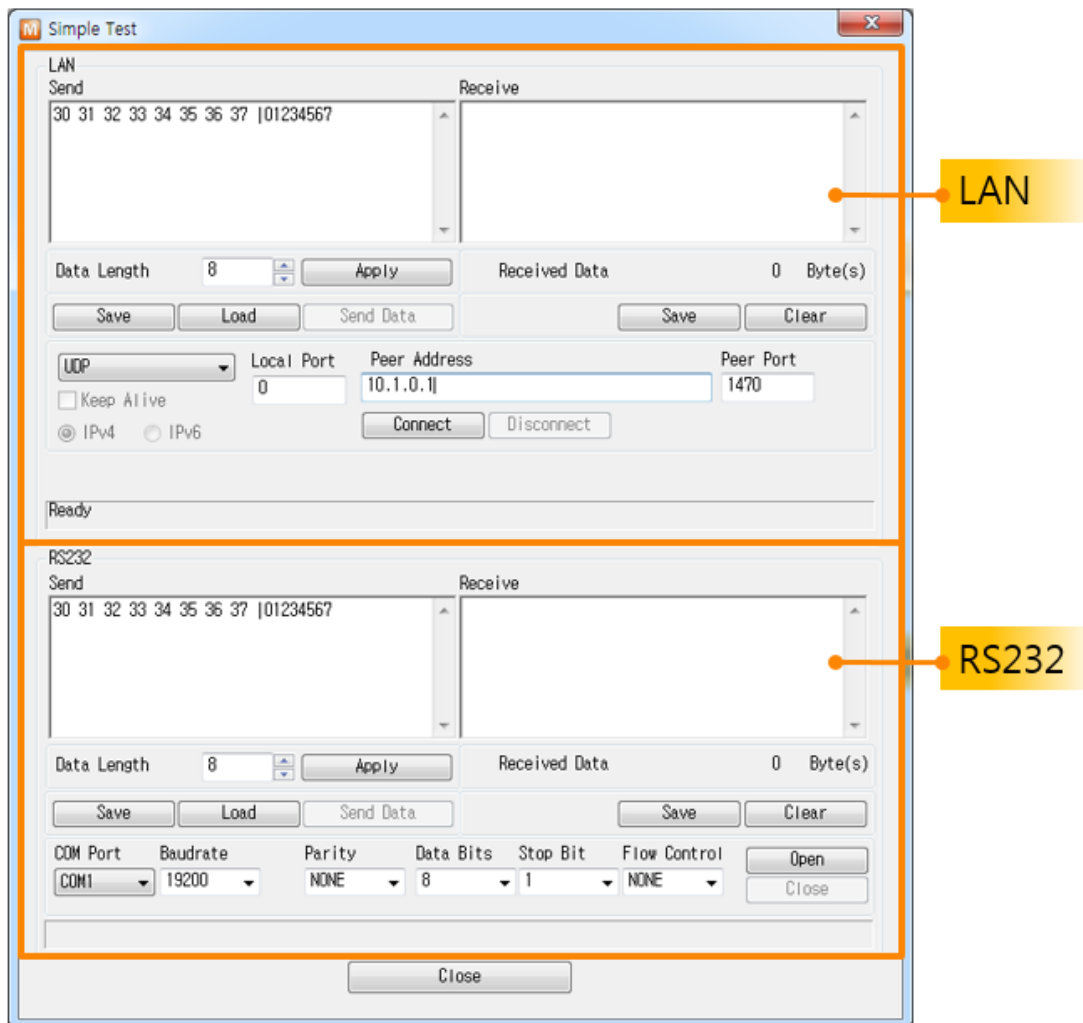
Simple Test

LAN
Send
30 31 32 33 34 35 36 37 |01234567

Receive

LAN

Data Length 8 Apply
Received Data 0 Byte(s)

Save Load Send Data
Save Clear

UDP
Keep Alive
IPv4 IPv6
Local Port
0
Peer Address
10.1.0.1
Peer Port
1470
Connect Disconnect

Ready

RS232
Send
30 31 32 33 34 35 36 37 |01234567

Receive

RS232

Data Length 8 Apply
Received Data 0 Byte(s)

Save Load Send Data
Save Clear

COM Port
COM1
Baudrate
19200
Parity
NONE
Data Bits
8
Stop Bit
1
Flow Control
NONE
Open
Close

Close